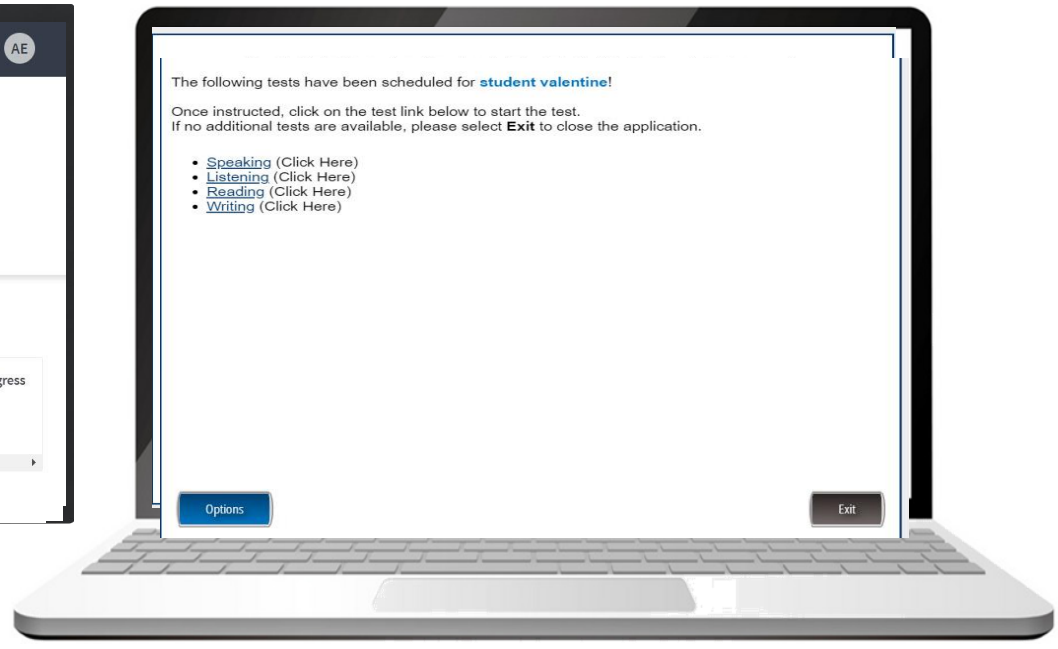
AE

gress

The following tests have been scheduled for **student valentine**!

Once instructed, click on the test link below to start the test.
If no additional tests are available, please select **Exit** to close the application.

- Speaking (Click Here)
- Listening (Click Here)
- Reading (Click Here)
- Writing (Click Here)

Options

Exit